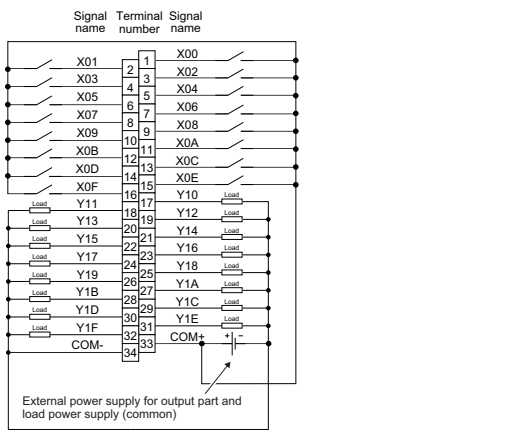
Signal name | Terminal number | Signal name

X00 1
X01 2
X02 3
X03 4
X04 5
X05 6
X06 7
X07 8
X08 9
X09 10
X0A 11
X0B 12
X0C 13
X0D 14
X0E 15
X0F 16
Y10 17 Load
Load Y11 18
Y12 19 Load
Load Y13 20
Y14 21 Load
Load Y15 22
Y16 23 Load
Load Y17 24
Y18 25 Load
Load Y19 26
Y1A 27 Load
Load Y1B 28
Y1C 29 Load
Load Y1D 30
Y1E 31 Load
Load Y1F 32
COM+ 33 + -
COM- 34

External power supply for output part and load power supply (common)